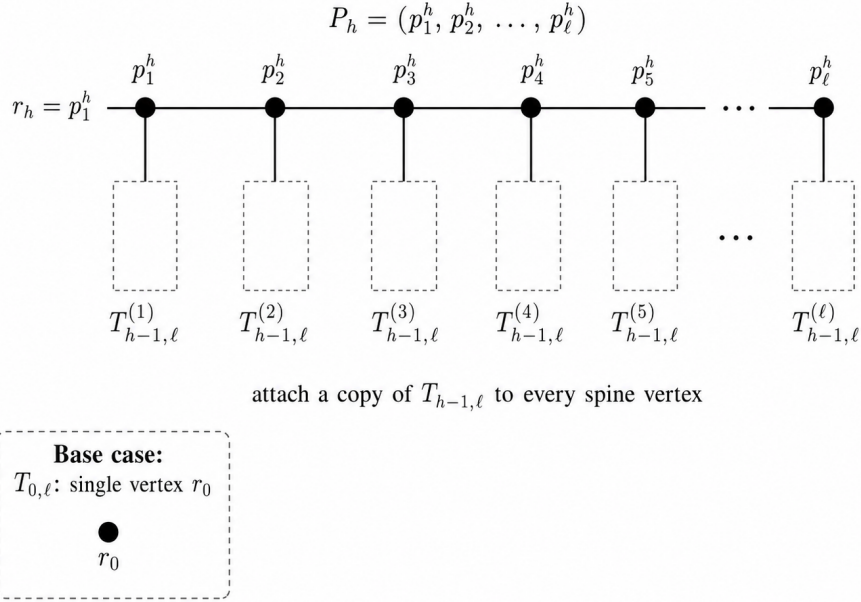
$P_h = (p_1^h, p_2^h, \ldots, p_\ell^h)$

$r_h = p_1^h$

$p_1^h$ $p_2^h$ $p_3^h$ $p_4^h$ $p_5^h$ $\cdots$ $p_\ell^h$

$\cdots$

$T_{h-1,\ell}^{(1)}$ $T_{h-1,\ell}^{(2)}$ $T_{h-1,\ell}^{(3)}$ $T_{h-1,\ell}^{(4)}$ $T_{h-1,\ell}^{(5)}$ $T_{h-1,\ell}^{(\ell)}$

attach a copy of $T_{h-1,\ell}$ to every spine vertex

**Base case:**
$T_{0,\ell}$: single vertex $r_0$

$r_0$